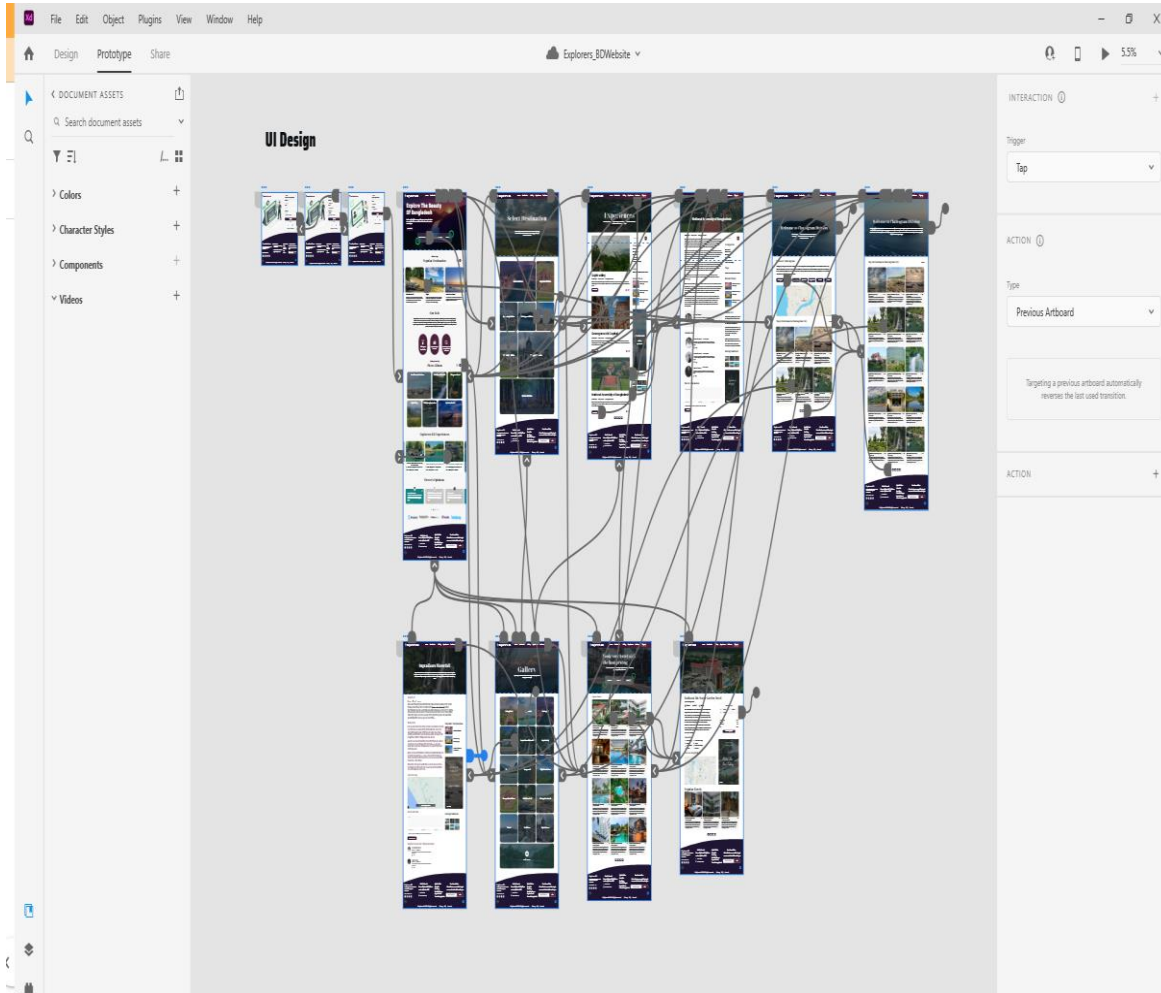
Ad File Edit Object Plugins View Window Help

Design Prototype Share

Explorers_BDWebsite

5.5%

< DOCUMENT ASSETS

Search document assets

> Colors

> Character Styles

> Components

> Videos

UI Design

Explore The Beauty Of Bangladesh

Select Destination

Experiences

Gallery

INTERACTION

Trigger

Tap

ACTION

Type

Previous Artboard

Targeting a previous artboard automatically reverses the last used transition.

ACTION